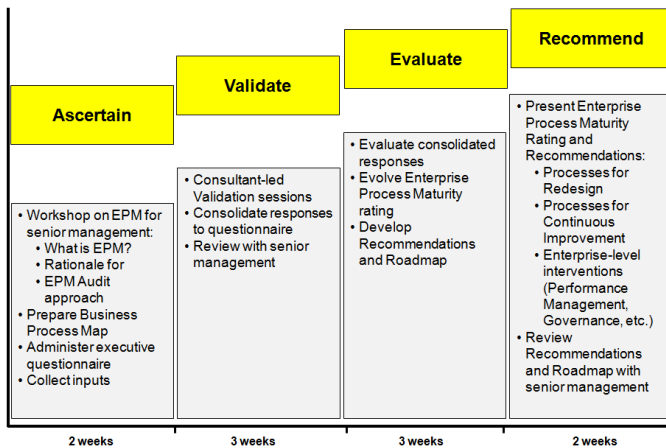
Ascertain

Validate

Evaluate

Recommend

• Workshop on EPM for senior management:
  • What is EPM?
  • Rationale for
  • EPM Audit approach
• Prepare Business Process Map
• Administer executive questionnaire
• Collect inputs

• Consultant-led Validation sessions
• Consolidate responses to questionnaire
• Review with senior management

• Evaluate consolidated responses
• Evolve Enterprise Process Maturity rating
• Develop Recommendations and Roadmap

• Present Enterprise Process Maturity Rating and Recommendations:
  • Processes for Redesign
  • Processes for Continuous Improvement
  • Enterprise-level interventions (Performance Management, Governance, etc.)
• Review Recommendations and Roadmap with senior management

2 weeks

3 weeks

3 weeks

2 weeks